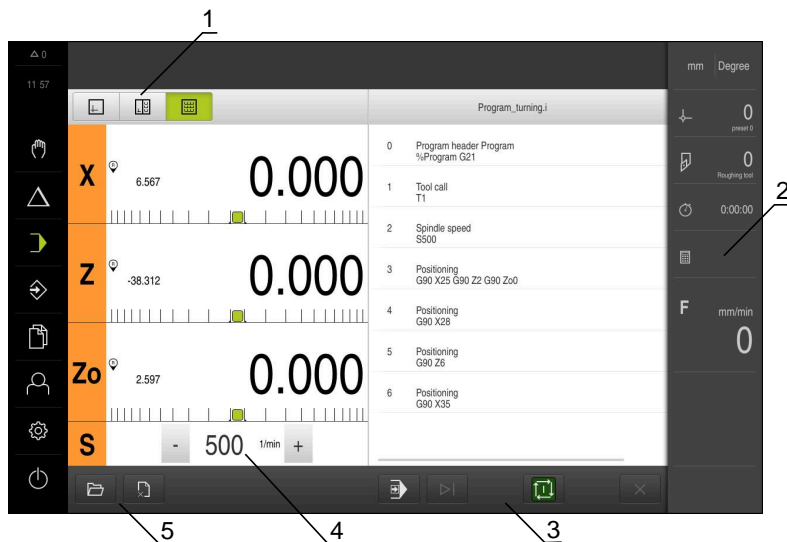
1

2

3

4

5

0

11 57

Program_turning.i

mm Degree

X 6.567 0.000

Z -38.312 0.000

Zo 2.597 0.000

S - 500 1/min +

0 Program header Program %Program G21

1 Tool call T1

2 Spindle speed S500

3 Positioning G90 X25 G90 Z2 G90 Zo0

4 Positioning G90 X28

5 Positioning G90 Z6

6 Positioning G90 X35

0
preset 0

0
Roughing tool

0:00:00

F mm/min 0